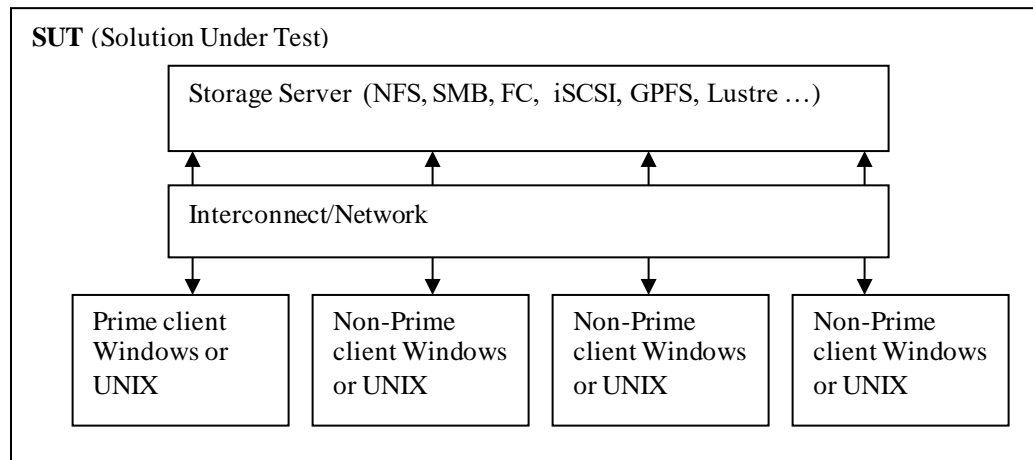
**SUT** (Solution Under Test)

Storage Server (NFS, SMB, FC, iSCSI, GPFS, Lustre …)

Interconnect/Network

Prime client Windows or UNIX

Non-Prime client Windows or UNIX

Non-Prime client Windows or UNIX

Non-Prime client Windows or UNIX